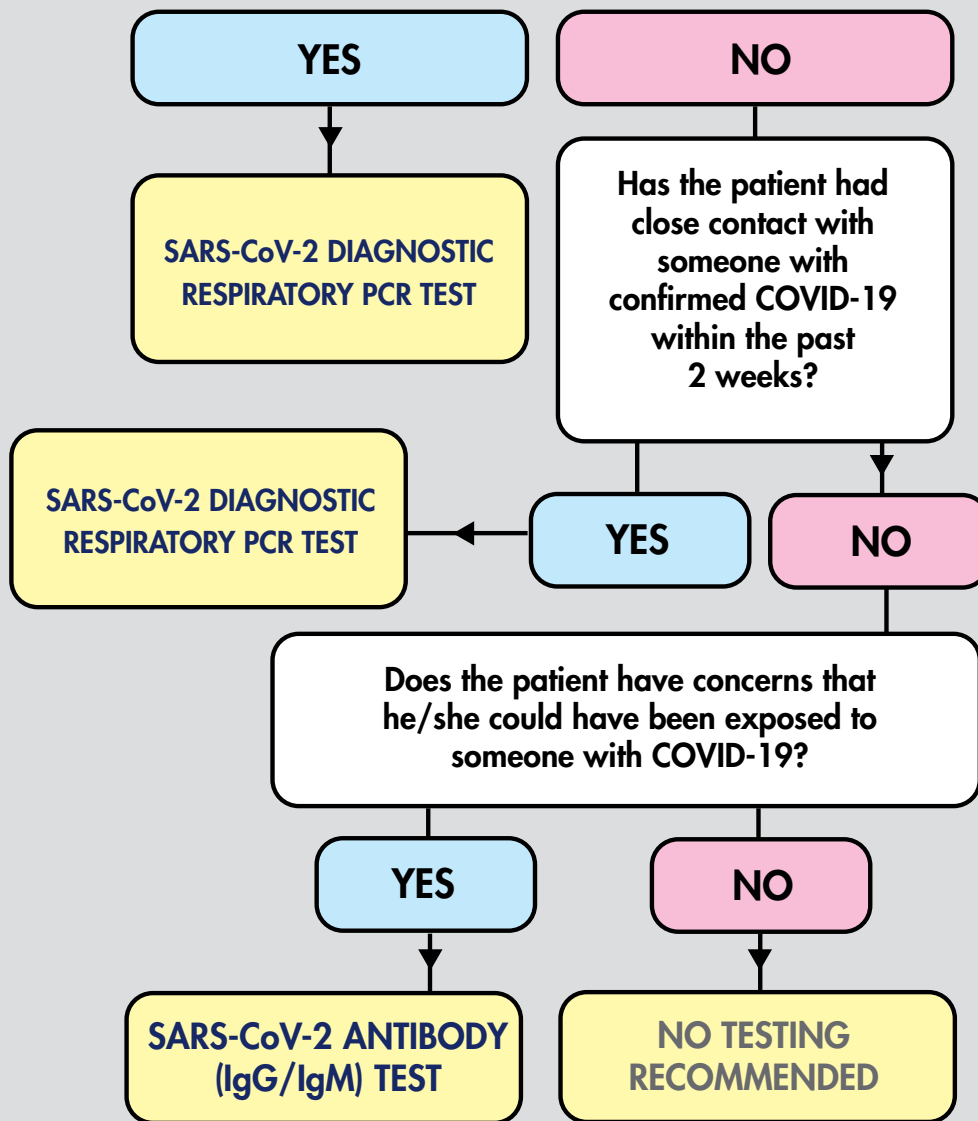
YES

NO

SARS-CoV-2 DIAGNOSTIC RESPIRATORY PCR TEST

Has the patient had close contact with someone with confirmed COVID-19 within the past 2 weeks?

SARS-CoV-2 DIAGNOSTIC RESPIRATORY PCR TEST

YES

NO

Does the patient have concerns that he/she could have been exposed to someone with COVID-19?

YES

NO

SARS-CoV-2 ANTIBODY (IgG/IgM) TEST

NO TESTING RECOMMENDED